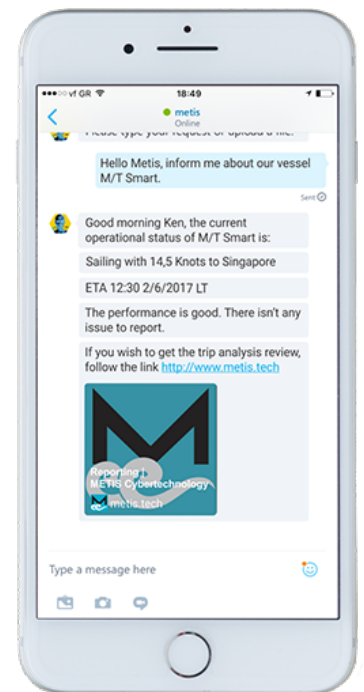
●●●○○ vf GR 18:49

metis
Online

Please type your request or upload a file.

Hello Metis, inform me about our vessel M/T Smart.

Sent

Good morning Ken, the current operational status of M/T Smart is:

Sailing with 14,5 Knots to Singapore

ETA 12:30 2/6/2017 LT

The performance is good. There isn't any issue to report.

If you wish to get the trip analysis review, follow the link http://www.metis.tech

Reporting | METIS Cybertechnology
metis.tech

Type a message here